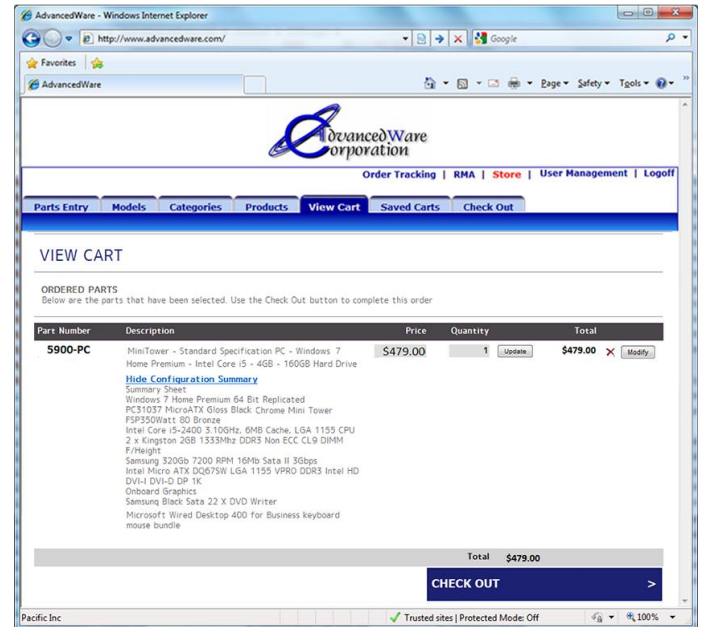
AdvancedWare - Windows Internet Explorer

http://www.advancedware.com/

Google

Favorites

AdvancedWare

Page ▾ Safety ▾ Tools ▾

AdvancedWare Corporation

Order Tracking | RMA | Store | User Management | Logoff

Parts Entry | Models | Categories | Products | View Cart | Saved Carts | Check Out

VIEW CART

ORDERED PARTS
Below are the parts that have been selected. Use the Check Out button to complete this order

| Part Number | Description | Price | Quantity | Total |
|---|---|---|---|---|
| 5900-PC | MiniTower - Standard Specification PC - Windows 7 Home Premium - Intel Core i5 - 4GB - 160GB Hard Drive | $479.00 | 1 Update | $479.00 ✕ Modify |

Hide Configuration Summary
Summary Sheet
Windows 7 Home Premium 64 Bit Replicated
PC31037 MicroATX Gloss Black Chrome Mini Tower
FSP350Watt 80 Bronze
Intel Core i5-2400 3.10GHz, 6MB Cache, LGA 1155 CPU
2 x Kingston 2GB 1333Mhz DDR3 Non ECC CL9 DIMM
F/Height
Samsung 320Gb 7200 RPM 16Mb Sata II 3Gbps
Intel Micro ATX DQ67SW LGA 1155 VPRO DDR3 Intel HD
DVI-I DVI-D DP 1K
Onboard Graphics
Samsung Black Sata 22 X DVD Writer
Microsoft Wired Desktop 400 for Business keyboard mouse bundle

Total $479.00

CHECK OUT >

Pacific Inc

Trusted sites | Protected Mode: Off

100%